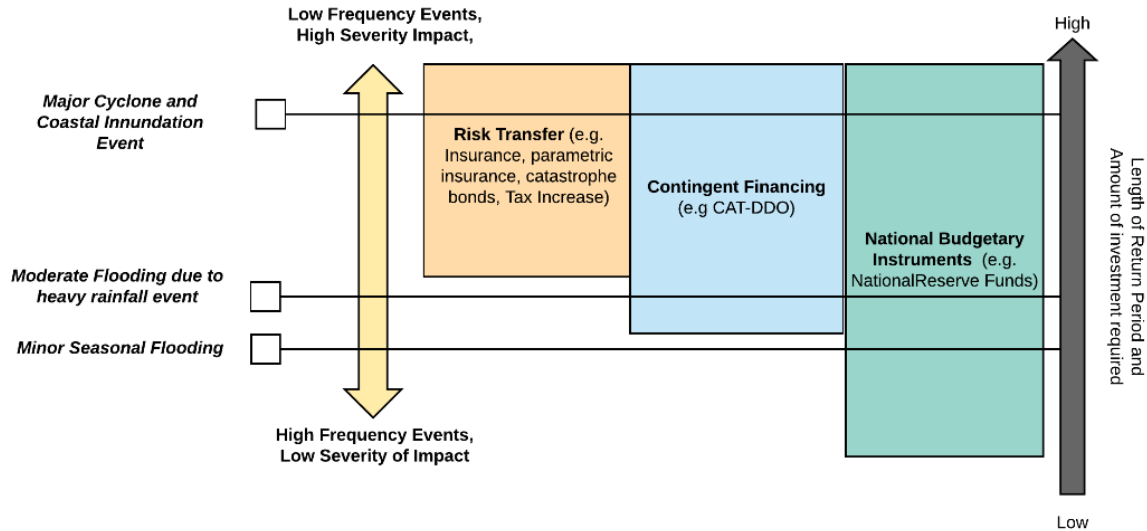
Low Frequency Events, High Severity Impact,

High

Major Cyclone and Coastal Innundation Event

Risk Transfer (e.g. Insurance, parametric insurance, catastrophe bonds, Tax Increase)

Contingent Financing (e.g CAT-DDO)

National Budgetary Instruments (e.g. NationalReserve Funds)

Moderate Flooding due to heavy rainfall event

Minor Seasonal Flooding

High Frequency Events, Low Severity of Impact

Length of Return Period and Amount of investment required

Low